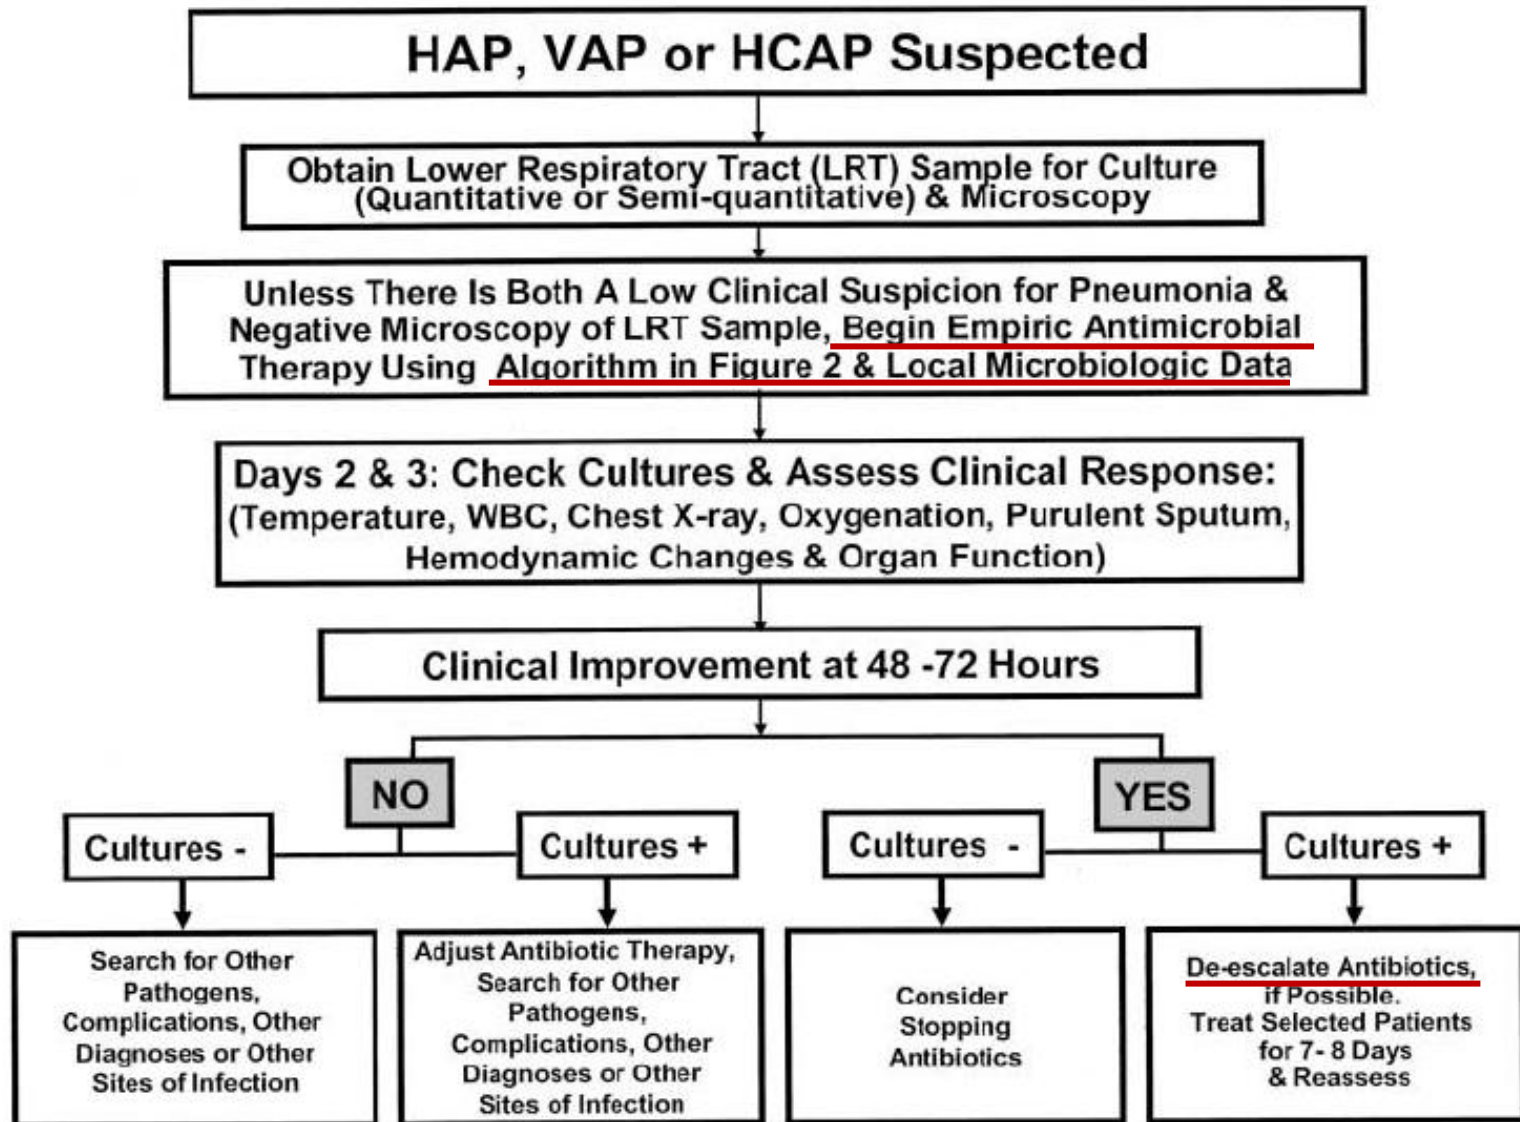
HAP, VAP or HCAP Suspected

Obtain Lower Respiratory Tract (LRT) Sample for Culture (Quantitative or Semi-quantitative) & Microscopy

Unless There Is Both A Low Clinical Suspicion for Pneumonia & Negative Microscopy of LRT Sample, Begin Empiric Antimicrobial Therapy Using Algorithm in Figure 2 & Local Microbiologic Data

Days 2 & 3: Check Cultures & Assess Clinical Response: (Temperature, WBC, Chest X-ray, Oxygenation, Purulent Sputum, Hemodynamic Changes & Organ Function)

Clinical Improvement at 48 -72 Hours

NO

YES

Cultures -

Cultures +

Cultures -

Cultures +

Search for Other Pathogens, Complications, Other Diagnoses or Other Sites of Infection

Adjust Antibiotic Therapy, Search for Other Pathogens, Complications, Other Diagnoses or Other Sites of Infection

Consider Stopping Antibiotics

De-escalate Antibiotics, if Possible. Treat Selected Patients for 7- 8 Days & Reassess